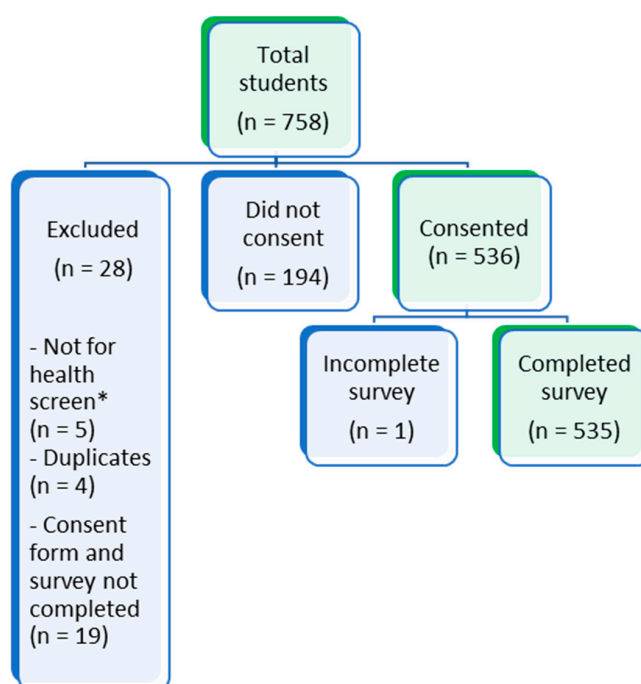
Total students
(n = 758)

Excluded
(n = 28)

- Not for health screen*
(n = 5)
- Duplicates
(n = 4)
- Consent form and survey not completed
(n = 19)

Did not consent
(n = 194)

Consented
(n = 536)

Incomplete survey
(n = 1)

Completed survey
(n = 535)